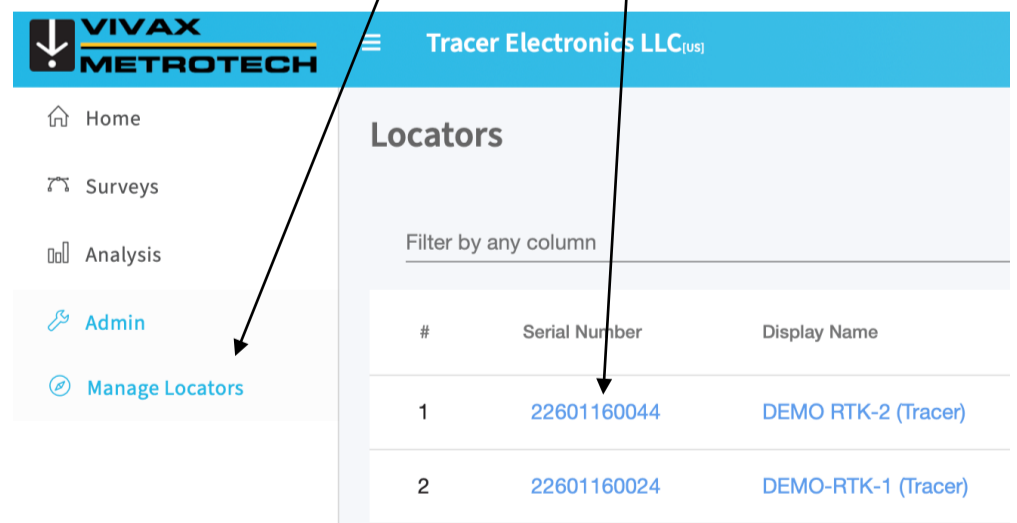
VIVAX METROTECH

Tracer Electronics LLC[US]

Home

Surveys

Analysis

Admin

Manage Locators

Locators

Filter by any column

| # | Serial Number | Display Name |
|---|---|---|
| 1 | 22601160044 | DEMO RTK-2 (Tracer) |
| 2 | 22601160024 | DEMO-RTK-1 (Tracer) |